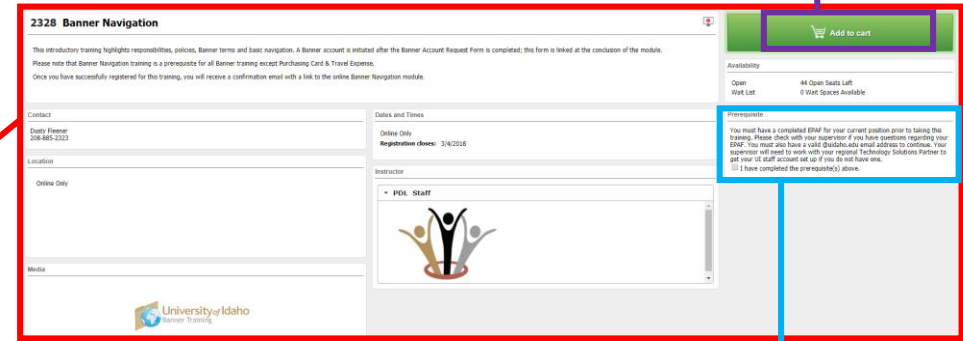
2328 Banner Navigation

This introductory training highlights responsibilities, policies, Banner terms and basic navigation. A Banner account is initiated after the Banner Account Request Form is completed; this form is linked at the conclusion of the module.

Please note that Banner Navigation training is a prerequisite for all Banner training except Purchasing Card & Travel Expense.

Once you have successfully registered for this training, you will receive a confirmation email with a link to the online Banner Navigation module.

Add to cart

Availability

Open 44 Open Seats Left
Wait List 0 Wait Spaces Available

Prerequisite

You must have a completed EPAF for your current position prior to taking this training. Please check with your supervisor if you have questions regarding your EPAF. You must also have a valid @uidaho.edu email address to continue. Your supervisor will need to work with your regional Technology Solutions Partner to get your UI staff account set up if you do not have one.

I have completed the prerequisite(s) above.

Contact

Dusty Fleener
208-885-2323

Location

Online Only

Media

University of Idaho
Banner Training

Dates and Times

Online Only
Registration closes: 3/4/2018

Instructor

PDL Staff